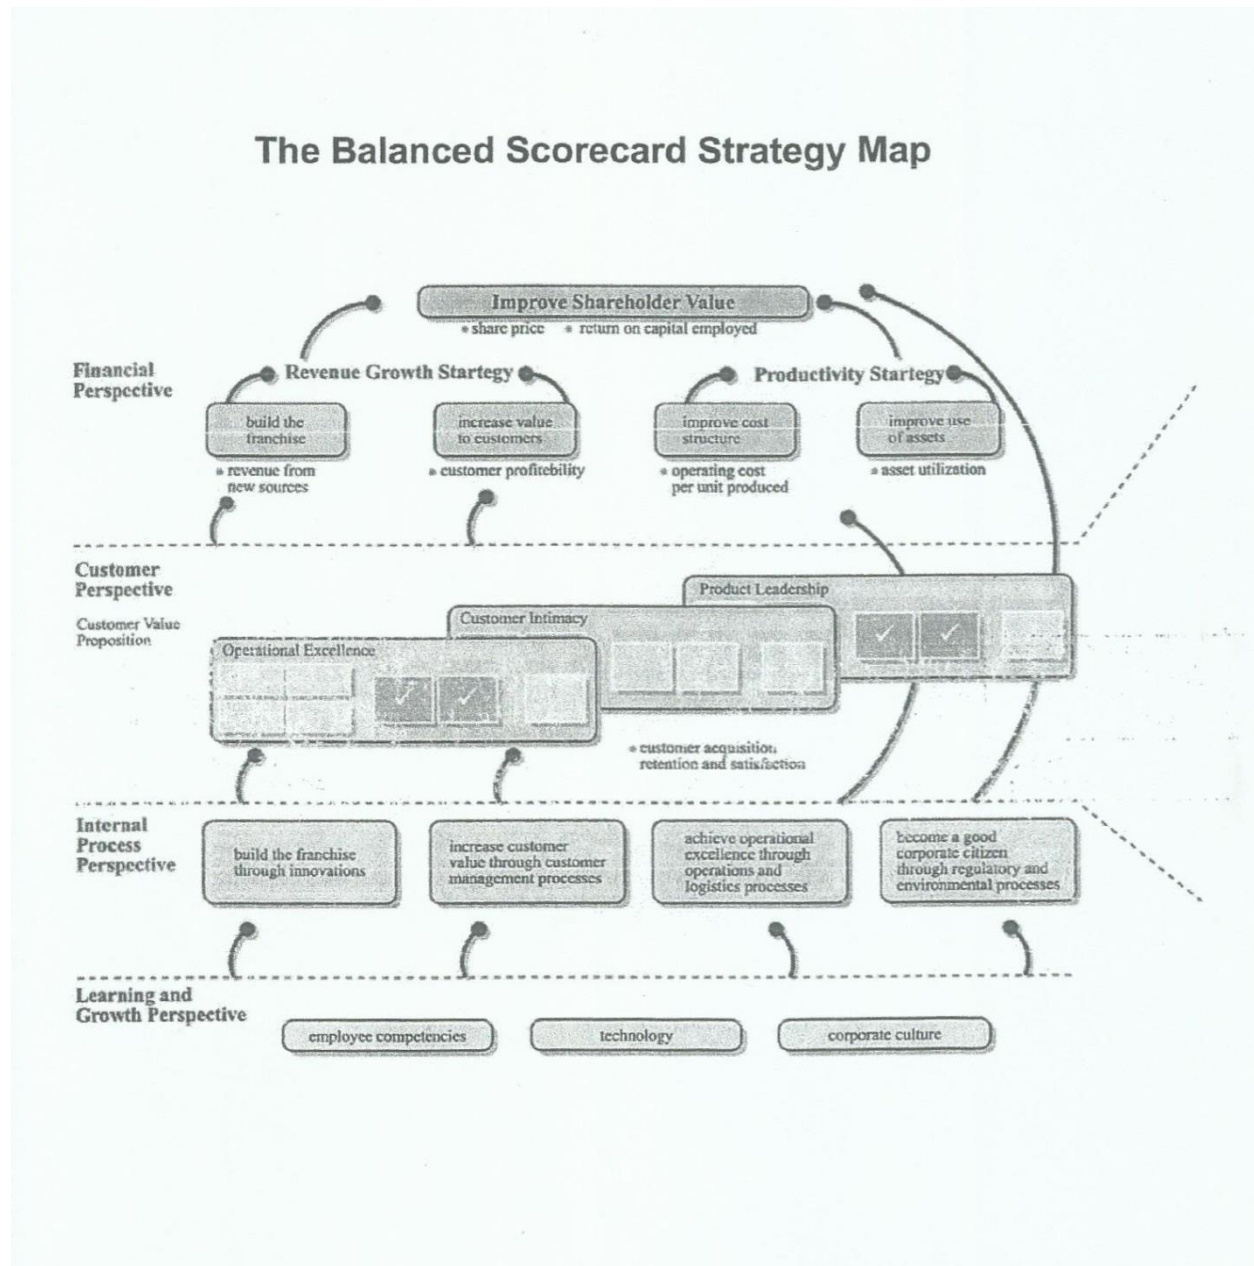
The Balanced Scorecard Strategy Map

Improve Shareholder Value
• share price • return on capital employed

Financial Perspective

Revenue Growth Startegy

Productivity Startegy

build the franchise
• revenue from new sources

increase value to customers
• customer profitebility

improve cost structure
• operating cost per unit produced

improve use of assets
• asset utilization

Customer Perspective

Customer Value Proposition

Product Leadership

Customer Intimacy

Operational Excellence

• customer acquisition retention and satisfaction

Internal Process Perspective

build the franchise through innovations

increase customer value through customer management processes

achieve operational excellence through operations and logistics processes

become a good corporate citizen through regulatory and environmental processes

Learning and Growth Perspective

employee competencies

technology

corporate culture